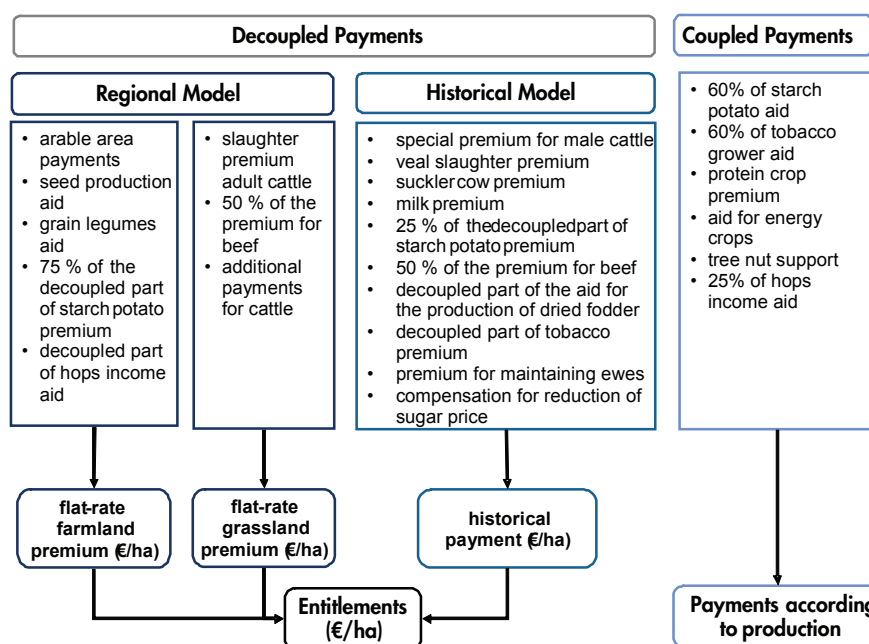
Decoupled Payments

Coupled Payments

Regional Model

Historical Model

- arable area payments
- seed production aid
- grain legumes aid
- 75 % of the decoupled part of starch potato premium
- decoupled part of hops income aid

- slaughter premium adult cattle
- 50 % of the premium for beef
- additional payments for cattle

- special premium for male cattle
- veal slaughter premium
- suckler cow premium
- milk premium
- 25 % of the decoupled part of starch potato premium
- 50 % of the premium for beef
- decoupled part of the aid for the production of dried fodder
- decoupled part of tobacco premium
- premium for maintaining ewes
- compensation for reduction of sugar price

- 60% of starch potato aid
- 60% of tobacco grower aid
- protein crop premium
- aid for energy crops
- tree nut support
- 25% of hops income aid

flat-rate farmland premium (€/ha)

flat-rate grassland premium (€/ha)

historical payment (€/ha)

Entitlements (€/ha)

Payments according to production